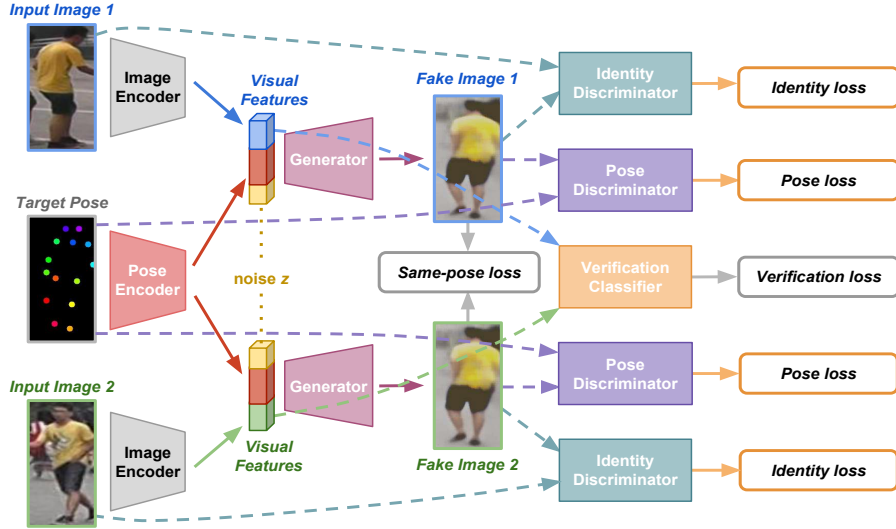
Input Image 1

Image Encoder

Visual Features

Generator

Fake Image 1

Identity Discriminator

Identity loss

Pose Discriminator

Pose loss

Target Pose

Pose Encoder

noise z

Same-pose loss

Verification Classifier

Verification loss

Generator

Pose Discriminator

Pose loss

Input Image 2

Image Encoder

Visual Features

Fake Image 2

Identity Discriminator

Identity loss